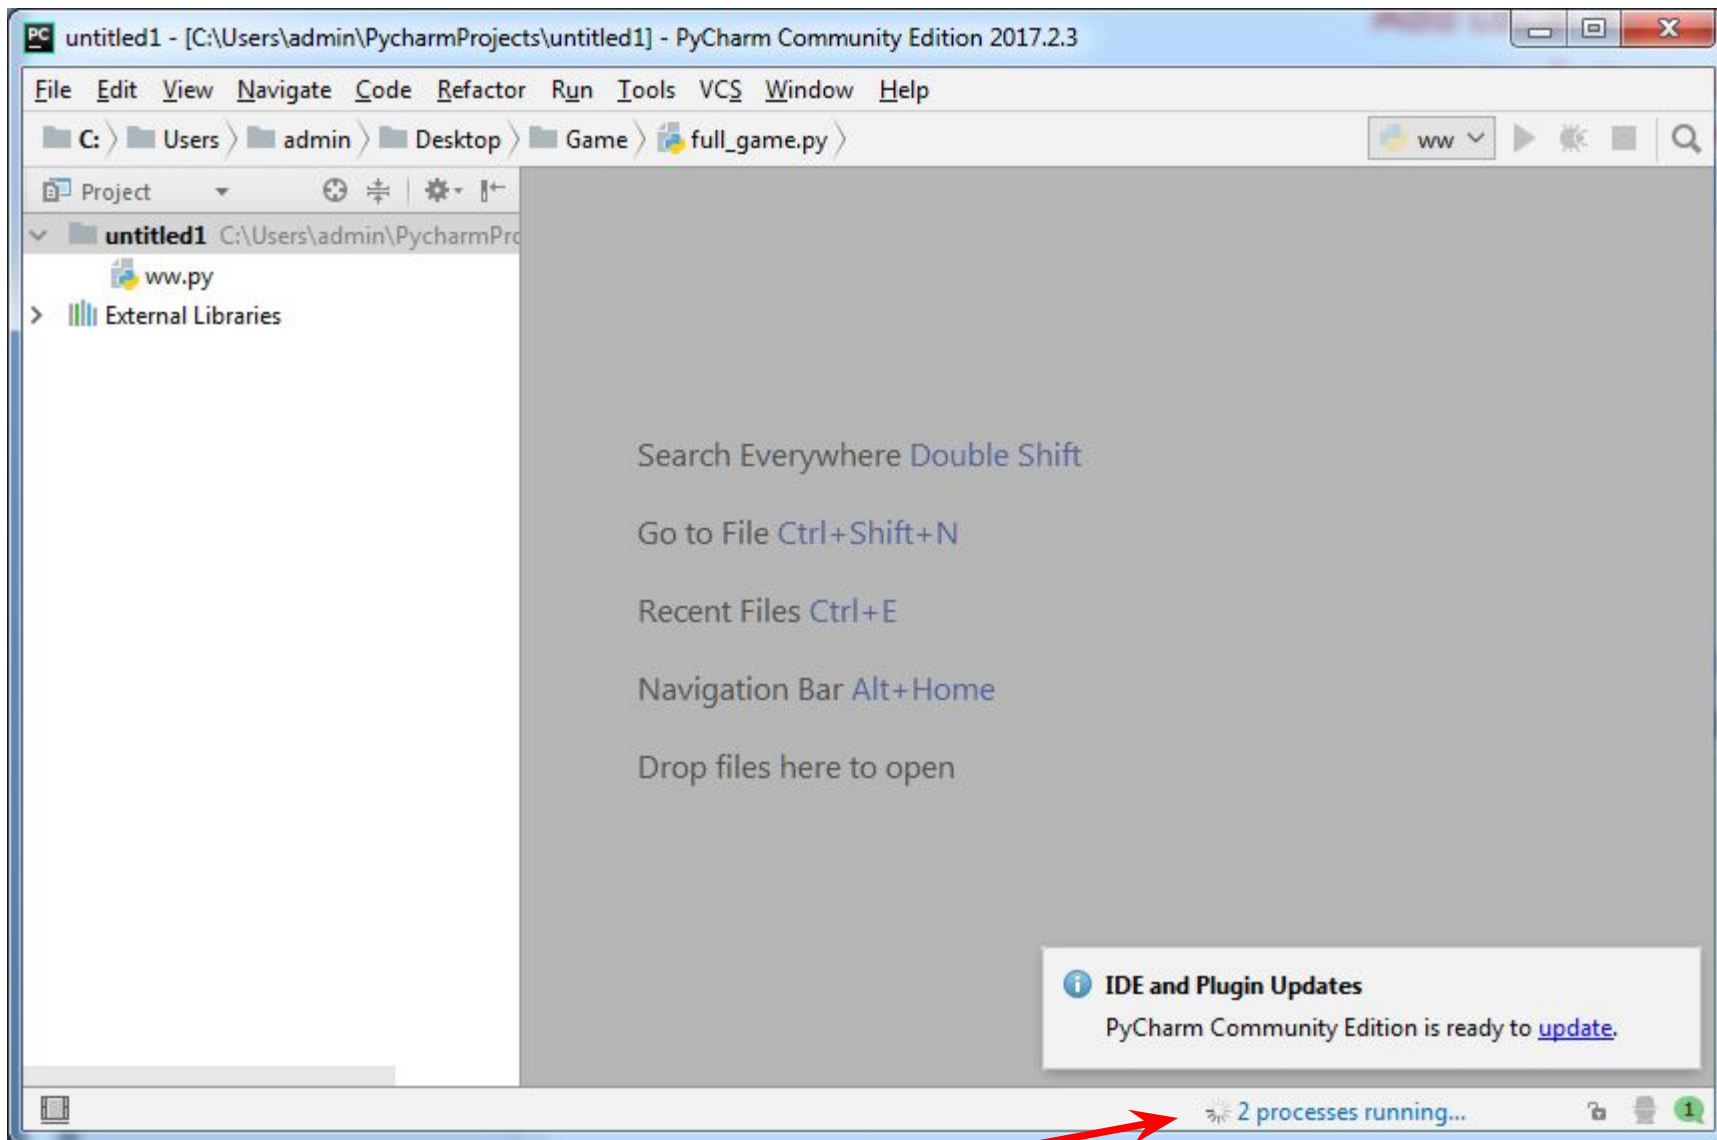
untitled1 - [C:\Users\admin\PycharmProjects\untitled1] - PyCharm Community Edition 2017.2.3

File Edit View Navigate Code Refactor Run Tools VCS Window Help

C: Users admin Desktop Game full_game.py

ww

Project

untitled1 C:\Users\admin\PycharmPr

ww.py

External Libraries

Search Everywhere Double Shift

Go to File Ctrl+Shift+N

Recent Files Ctrl+E

Navigation Bar Alt+Home

Drop files here to open

IDE and Plugin Updates

PyCharm Community Edition is ready to update.

2 processes running...

1